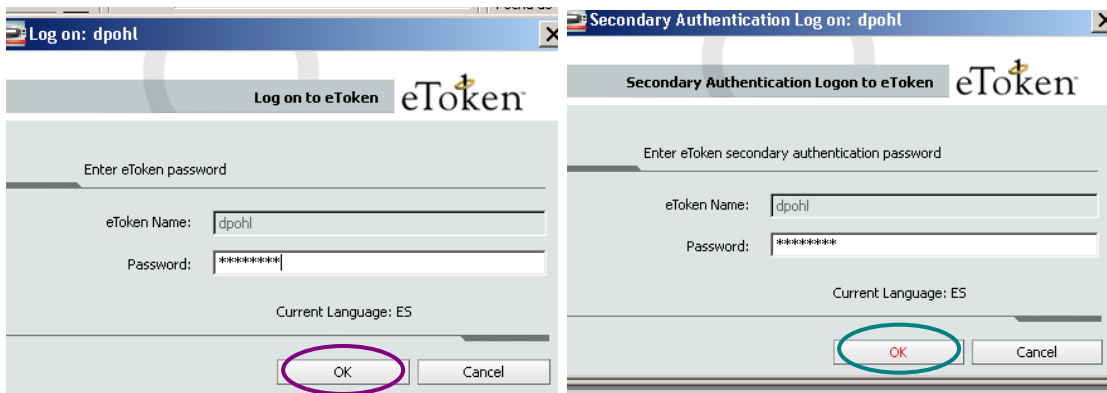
Log on: dpohl

Log on to eToken

eToken

Enter eToken password

eToken Name: dpohl

Password: ********

Current Language: ES

OK

Cancel

Secondary Authentication Log on: dpohl

Secondary Authentication Logon to eToken

eToken

Enter eToken secondary authentication password

eToken Name: dpohl

Password: ********

Current Language: ES

OK

Cancel